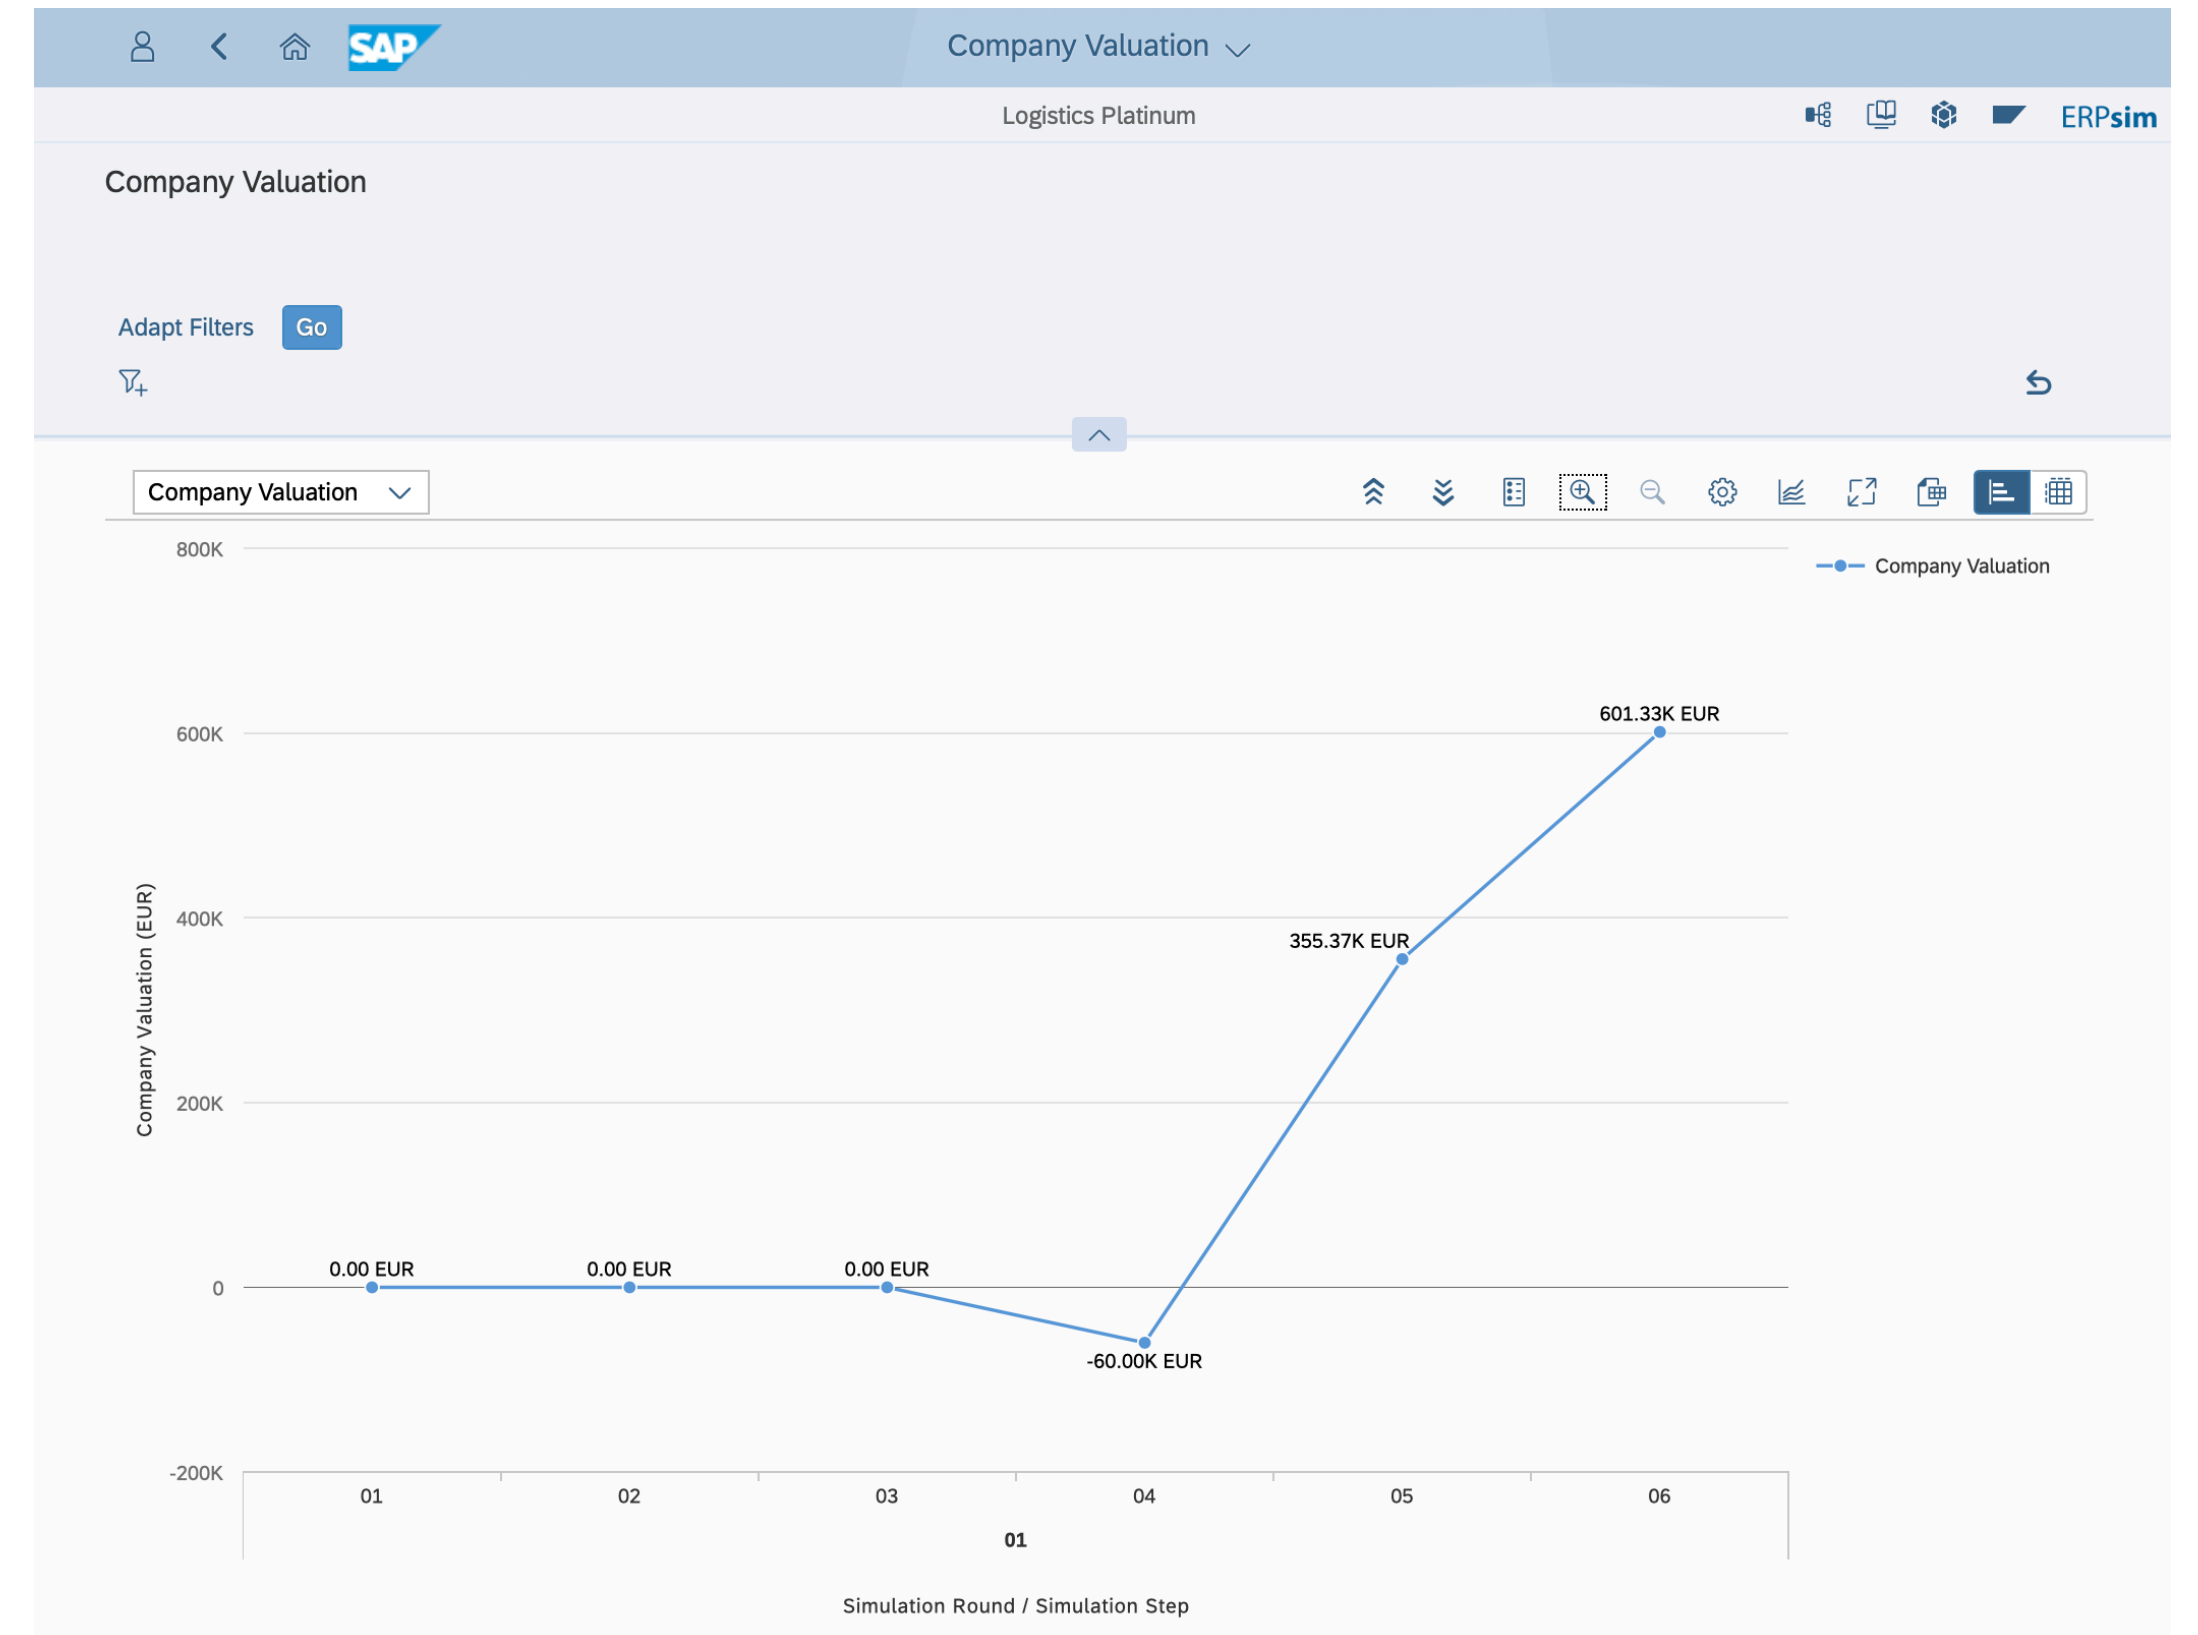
SAP

Company Valuation

Logistics Platinum

ERPsim

Company Valuation

Adapt Filters Go

Company Valuation

Company Valuation

800K
600K
400K
200K
0
-200K

Company Valuation (EUR)

601.33K EUR
355.37K EUR
0.00 EUR
0.00 EUR
0.00 EUR
-60.00K EUR

01
02
03
04
05
06

01

Simulation Round / Simulation Step